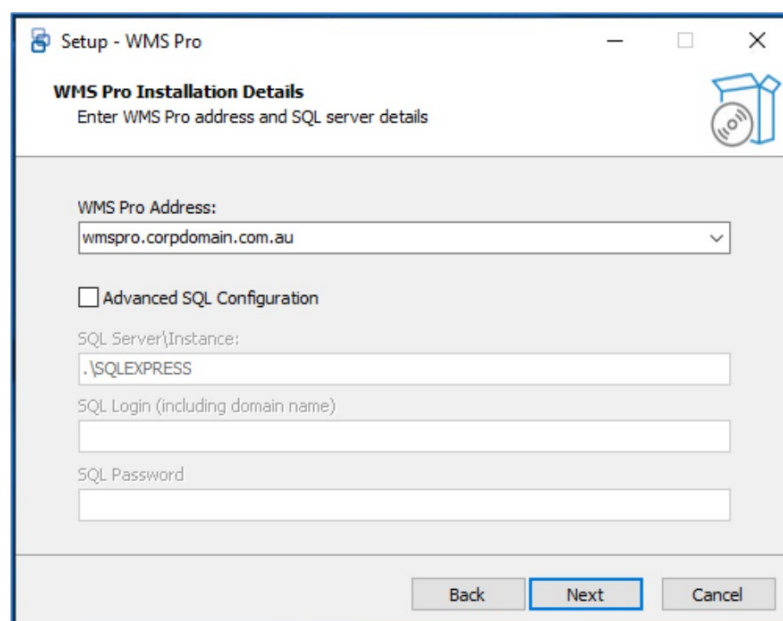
Setup - WMS Pro

WMS Pro Installation Details

Enter WMS Pro address and SQL server details

WMS Pro Address:

wmspro.corpdomain.com.au

Advanced SQL Configuration

SQL Server\Instance:

.\SQLEXPRESS

SQL Login (including domain name)

SQL Password

Back

Next

Cancel